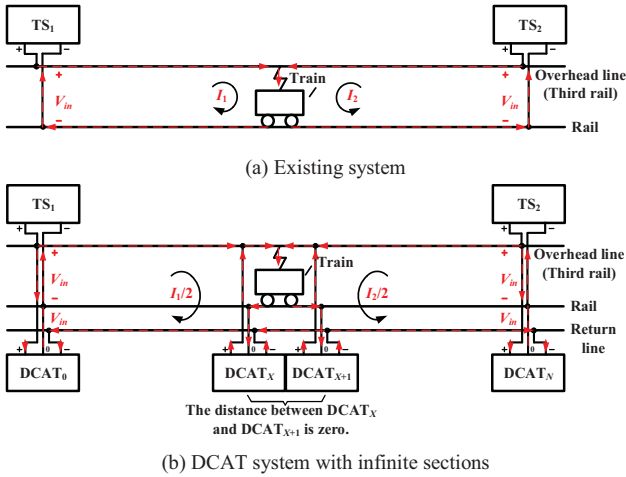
$TS_1$

+ −

$TS_2$

+ −

+

$V_{in}$

−

Train

$I_1$

$I_2$

+

$V_{in}$

−

Overhead line (Third rail)

Rail

(a) Existing system

$TS_1$

+ −

$TS_2$

+ −

+

$V_{in}$

−

$V_{in}$

$I_1/2$

Train

$I_2/2$

+

$V_{in}$

−

$V_{in}$

Overhead line (Third rail)

Rail

Return line

+ 0 −

$DCAT_0$

+ 0 −

$DCAT_X$

+ 0 −

$DCAT_{X+1}$

+ 0 −

$DCAT_N$

The distance between $DCAT_X$ and $DCAT_{X+1}$ is zero.

(b) DCAT system with infinite sections